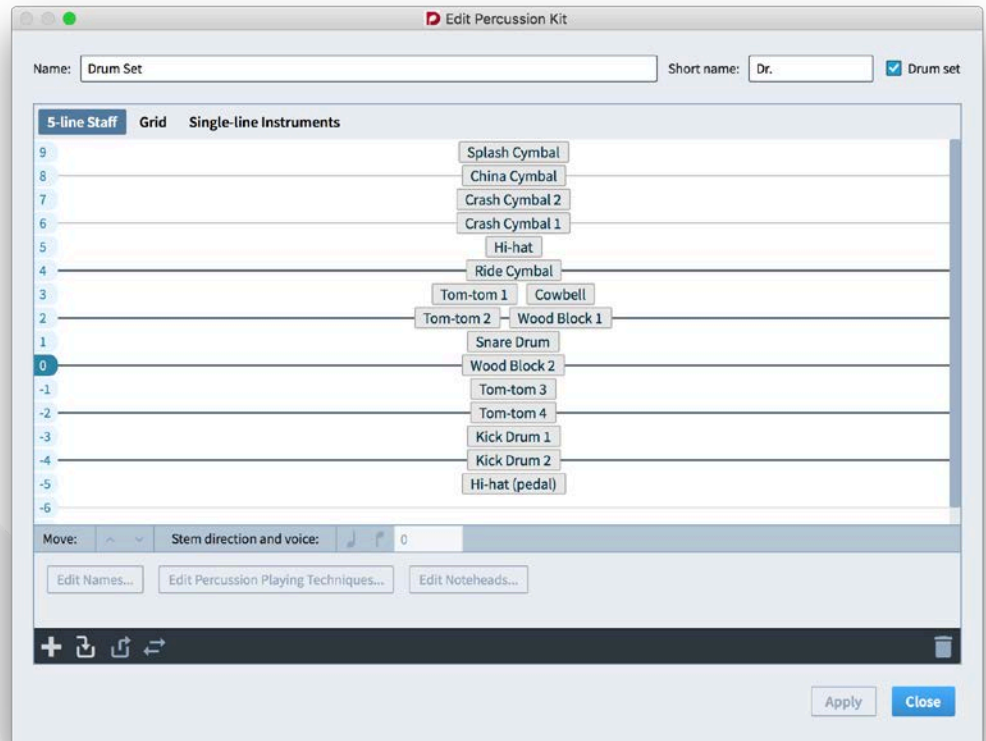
Edit Percussion Kit

Name: Drum Set

Short name: Dr.

Drum set

5-line Staff Grid Single-line Instruments

9 Splash Cymbal
8 China Cymbal
7 Crash Cymbal 2
6 Crash Cymbal 1
5 Hi-hat
4 Ride Cymbal
3 Tom-tom 1 Cowbell
2 Tom-tom 2 Wood Block 1
1 Snare Drum
0 Wood Block 2
-1 Tom-tom 3
-2 Tom-tom 4
-3 Kick Drum 1
-4 Kick Drum 2
-5 Hi-hat (pedal)
-6

Move: Stem direction and voice: 0

Edit Names... Edit Percussion Playing Techniques... Edit Noteheads...

Apply Close